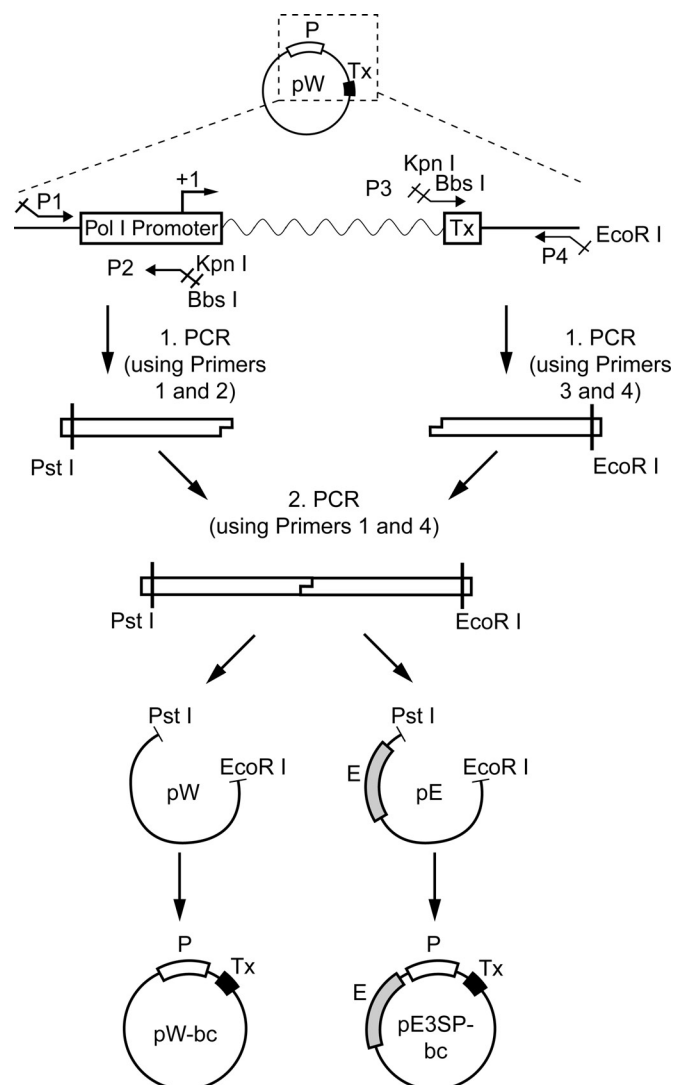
P
pW
Tx

+1
P1
Pol I Promoter
P3
Kpn I
Bbs I
Tx
EcoR I
P4
P2
Kpn I
Bbs I

1. PCR
(using Primers 1 and 2)

1. PCR
(using Primers 3 and 4)

Pst I

EcoR I

2. PCR
(using Primers 1 and 4)

Pst I
EcoR I

Pst I
EcoR I
pW

Pst I
E
EcoR I
pE

P
Tx
pW-bc

P
E
Tx
pE3SP-bc